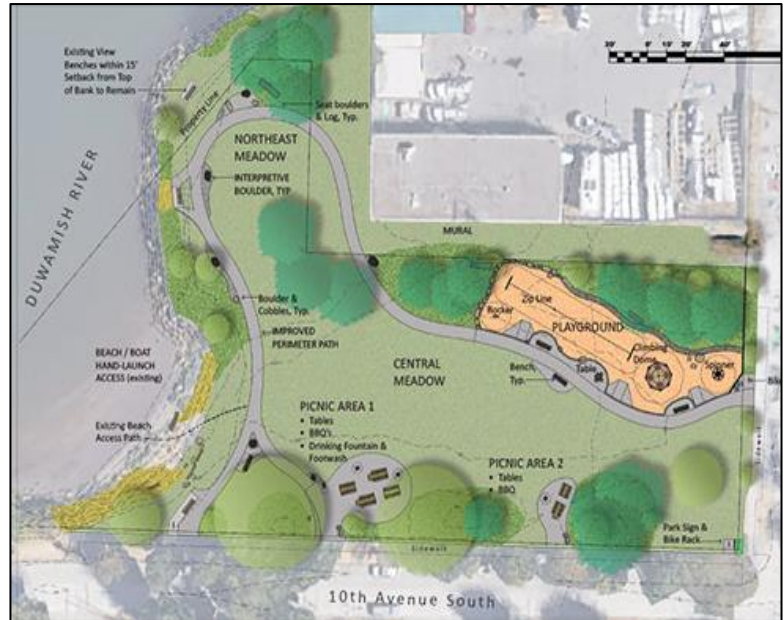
Existing View Benches within 15' Setback from Top of Bank to Remain

Property Line

Seat boulders & Log, Typ.

NORTHEAST MEADOW

INTERPRETIVE BOULDER, TYP.

DUWAMISH RIVER

MURAL

Boulder & Cobbles, Typ.

IMPROVED PERIMETER PATH

Zip Line

Rocker

PLAYGROUND

Climbing Dome

Spinner

Bench Typ.

Table

CENTRAL MEADOW

BEACH / BOAT HAND-LAUNCH ACCESS (existing)

Existing Beach Access Path

PICNIC AREA 1
• Tables
• BBQ's
• Drinking Fountain & Footwash

PICNIC AREA 2
• Tables
• BBQ

Sidewalk

Park Sign & Bike Rack

10th Avenue South

20' 0' 10' 20' 40'